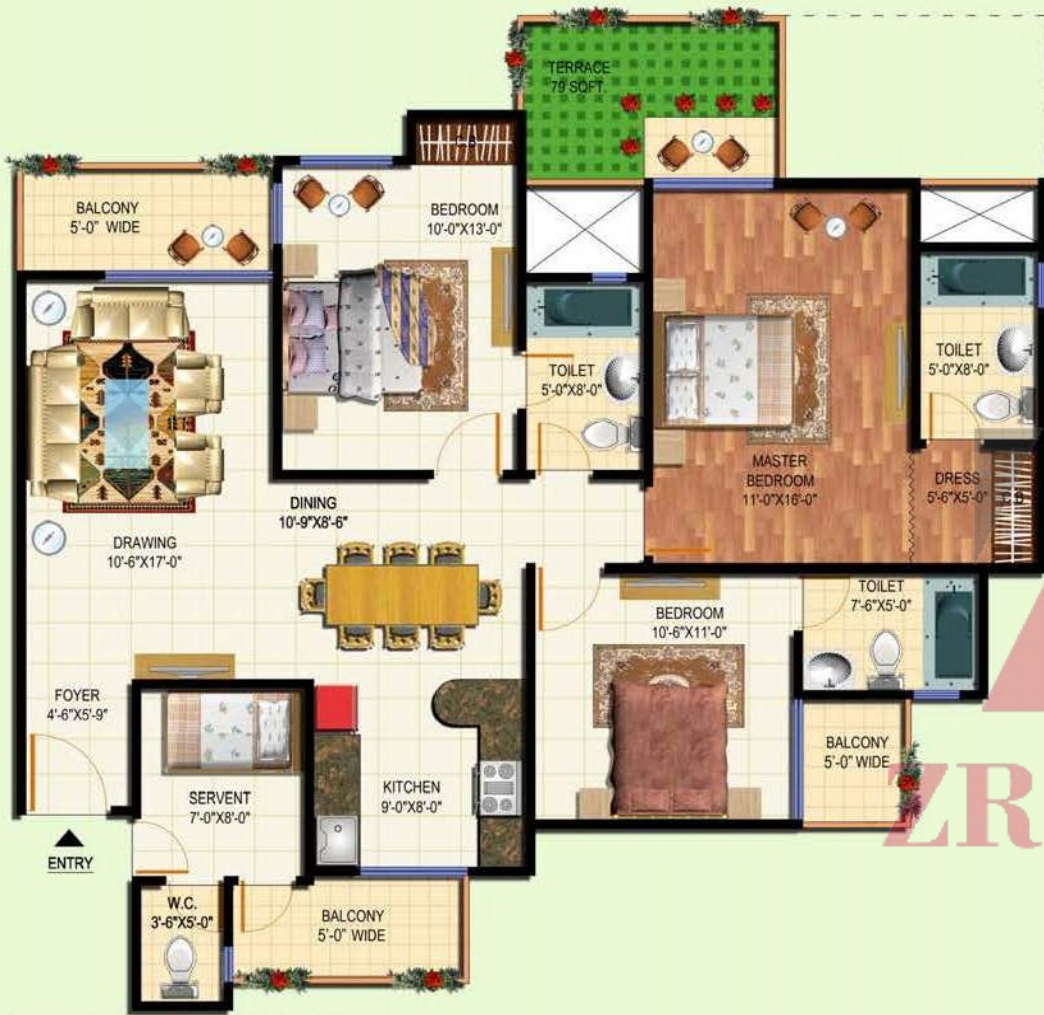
TERRACE
79 SQFT.

BALCONY
5'-0" WIDE

BEDROOM
10'-0"X13'-0"

TOILET
5'-0"X8'-0"

MASTER
BEDROOM
11'-0"X16'-0"

TOILET
5'-0"X8'-0"

DRESS
5'-6"X5'-0"

DINING
10'-9"X8'-6"

DRAWING
10'-6"X17'-0"

BEDROOM
10'-6"X11'-0"

TOILET
7'-6"X5'-0"

FOYER
4'-6"X5'-9"

KITCHEN
9'-0"X8'-0"

BALCONY
5'-0" WIDE

SERVENT
7'-0"X8'-0"

ENTRY

W.C.
3'-6"X5'-0"

BALCONY
5'-0" WIDE

ZR